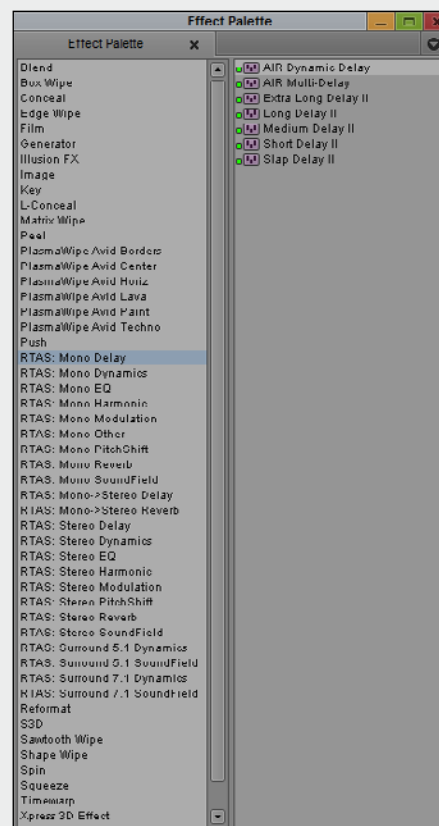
Effect Palette

Effect Palette ×

Blend
Box Wipe
Conceal
Edge Wipe
Film
Generator
Illusion FX
Image
Key
L-Conceal
Matrix Wipe
Peel
PlasmaWipe Avid Borders
PlasmaWipe Avid Center
PlasmaWipe Avid Horiz
PlasmaWipe Avid Lava
PlasmaWipe Avid Paint
PlasmaWipe Avid Techno
Push
RTAS: Mono Delay
RTAS: Mono Dynamics
RTAS: Mono EQ
RTAS: Mono Harmonic
RTAS: Mono Modulation
RTAS: Mono Other
RTAS: Mono PitchShift
RTAS: Mono Reverb
RTAS: Mono SoundField
RTAS: Mono->Stereo Delay
RTAS: Mono->Stereo Reverb
RTAS: Stereo Delay
RTAS: Stereo Dynamics
RTAS: Stereo EQ
RTAS: Stereo Harmonic
RTAS: Stereo Modulation
RTAS: Stereo PitchShift
RTAS: Stereo Reverb
RTAS: Stereo SoundField
RTAS: Surround 5.1 Dynamics
RTAS: Surround 5.1 SoundField
RTAS: Surround 7.1 Dynamics
RTAS: Surround 7.1 SoundField
Reformat
S3D
Sawtooth Wipe
Shape Wipe
Spin
Squeeze
Timewarp
Xpress 3D Effect

AIR Dynamic Delay
AIR Multi-Delay
Extra Long Delay II
Long Delay II
Medium Delay II
Short Delay II
Slap Delay II